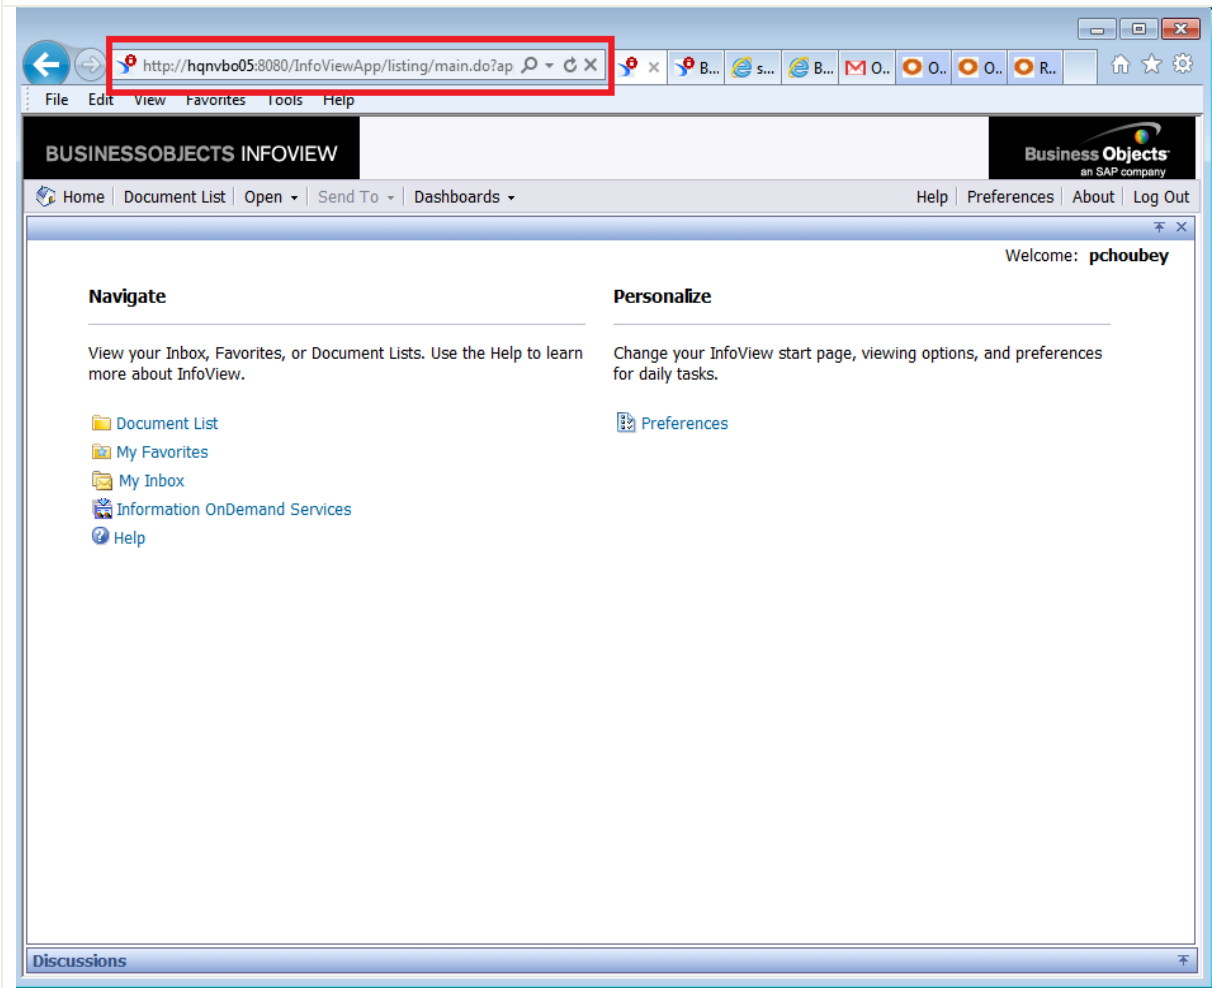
http://hqnvbo05:8080/InfoViewApp/listing/main.do?ap

B... s... B... O... O... O... O... R...

File Edit View Favorites Tools Help

BUSINESSOBJECTS INFOVIEW

Business Objects
an SAP company

Home | Document List | Open | Send To | Dashboards

Help | Preferences | About | Log Out

Welcome: pchoubey

Navigate

View your Inbox, Favorites, or Document Lists. Use the Help to learn more about InfoView.

Document List
My Favorites
My Inbox
Information OnDemand Services
Help

Personalize

Change your InfoView start page, viewing options, and preferences for daily tasks.

Preferences

Discussions